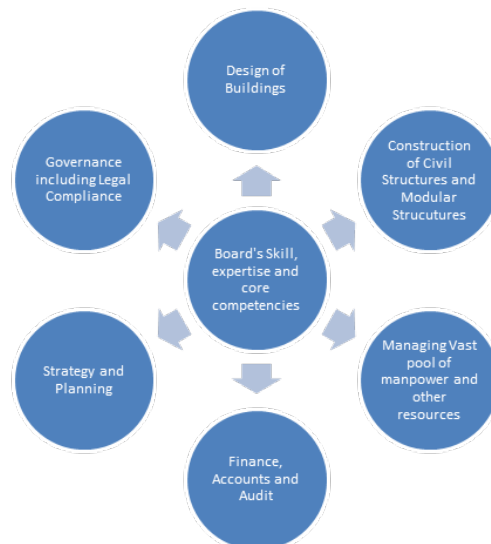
Design of Buildings

Construction of Civil Structures and Modular Strucutures

Managing Vast pool of manpower and other resources

Finance, Accounts and Audit

Strategy and Planning

Governance including Legal Compliance

Board's Skill, expertise and core competencies